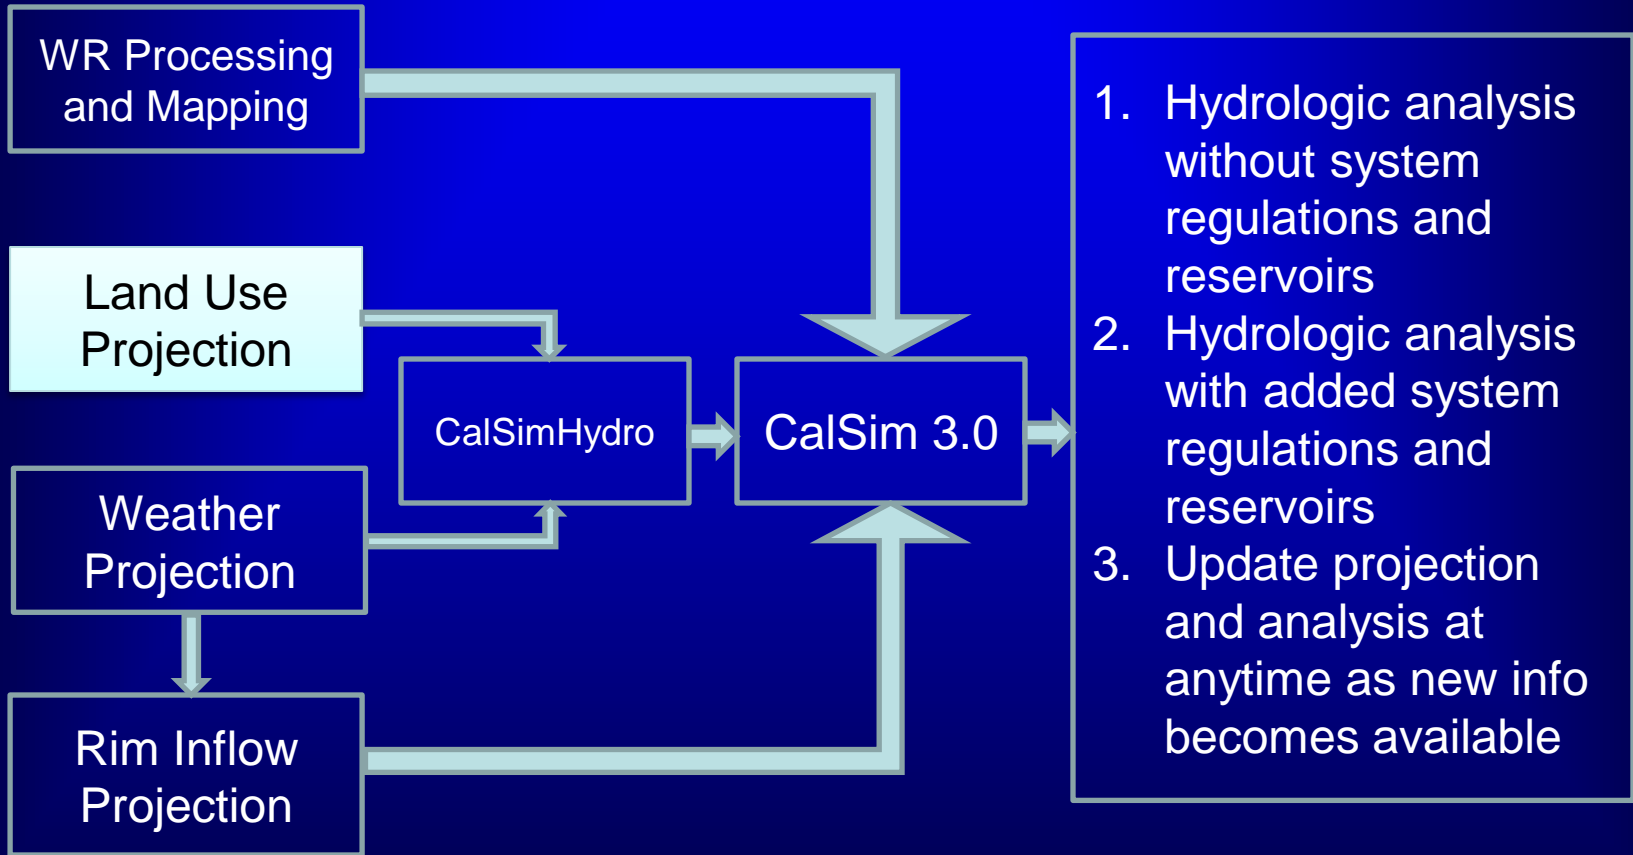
WR Processing and Mapping

Land Use Projection

Weather Projection

Rim Inflow Projection

CalSimHydro

CalSim 3.0

1. Hydrologic analysis without system regulations and reservoirs
2. Hydrologic analysis with added system regulations and reservoirs
3. Update projection and analysis at anytime as new info becomes available